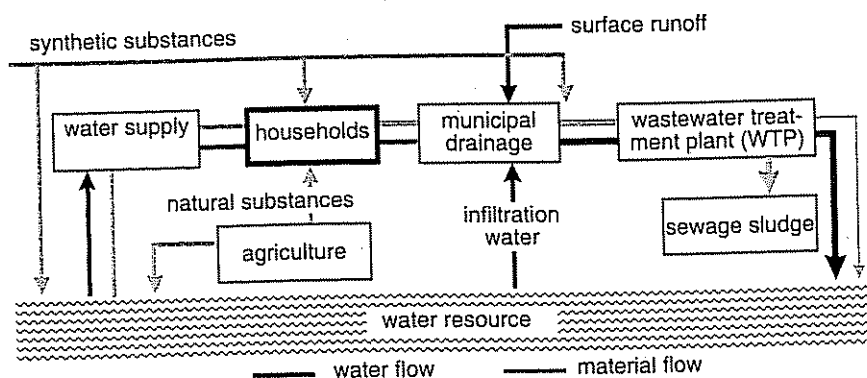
synthetic substances

surface runoff

water supply

households

municipal drainage

wastewater treatment plant (WTP)

natural substances

infiltration water

sewage sludge

agriculture

water resource

water flow

material flow